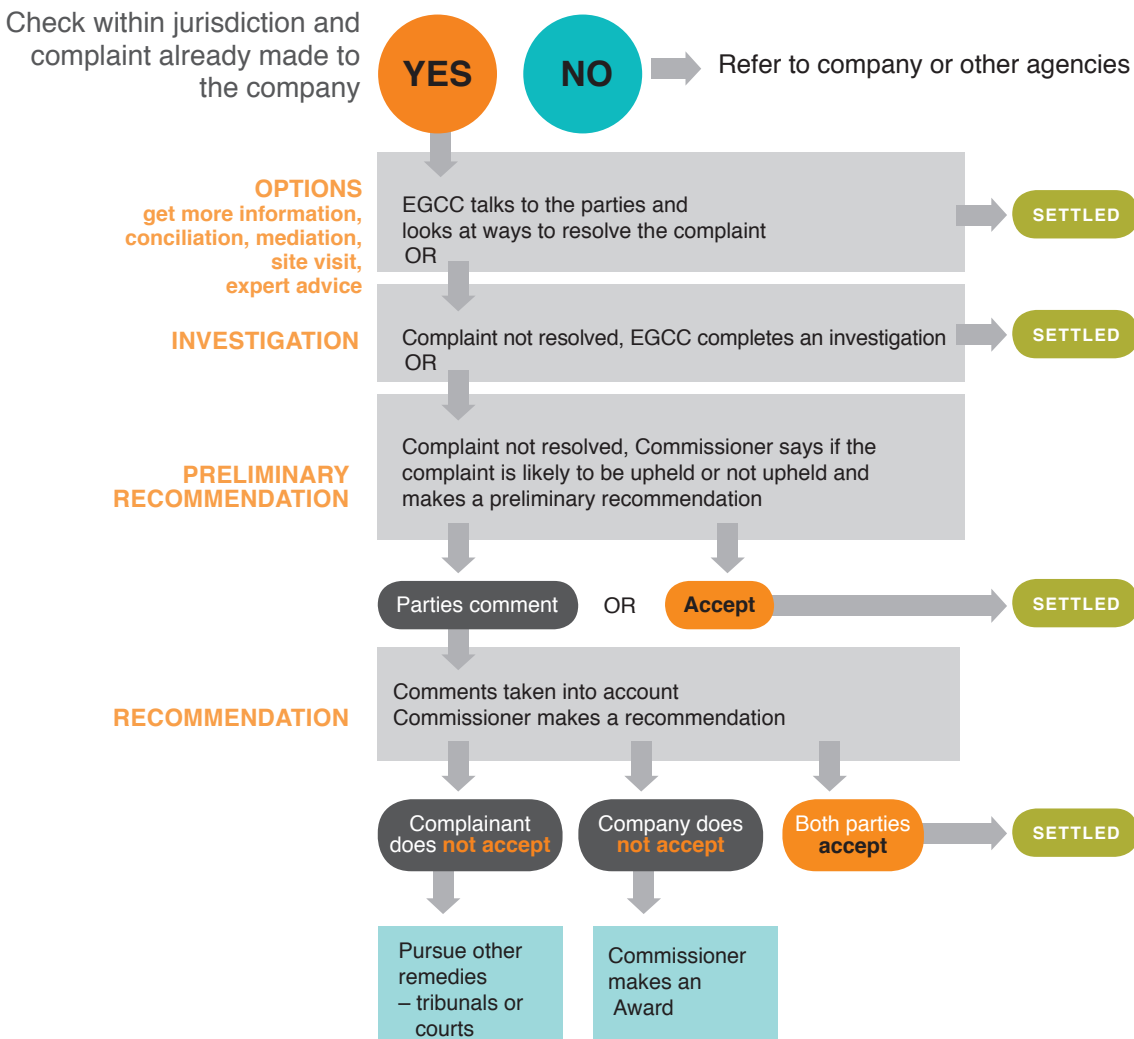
Check within jurisdiction and complaint already made to the company

YES

NO

Refer to company or other agencies

OPTIONS
get more information, conciliation, mediation, site visit, expert advice

EGCC talks to the parties and looks at ways to resolve the complaint
OR

SETTLED

INVESTIGATION

Complaint not resolved, EGCC completes an investigation
OR

SETTLED

PRELIMINARY RECOMMENDATION

Complaint not resolved, Commissioner says if the complaint is likely to be upheld or not upheld and makes a preliminary recommendation

Parties comment

OR

Accept

SETTLED

RECOMMENDATION

Comments taken into account
Commissioner makes a recommendation

Complainant does not accept

Company does not accept

Both parties accept

SETTLED

Pursue other remedies – tribunals or courts

Commissioner makes an Award